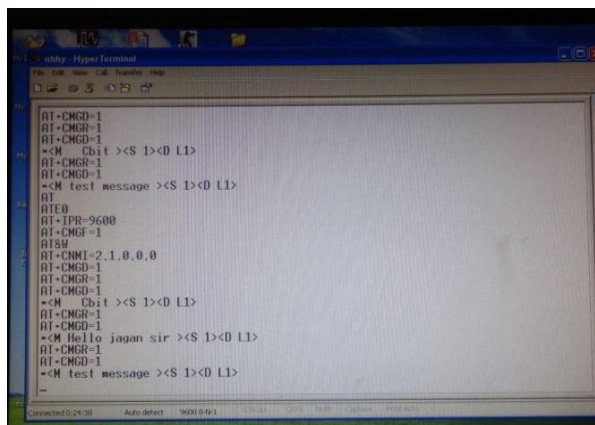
ubhy - HyperTerminal

File Edit View Call Transfer Help

AT+CMGD=1
AT+CMGR=1
AT+CMGD=1
*<M   Cbit ><S 1><D L1>
AT+CMGR=1
AT+CMGD=1
*<M test message ><S 1><D L1>
AT
ATE0
AT+IPR=9600
AT+CMGF=1
AT&W
AT+CNMI=2,1,0,0,0
AT+CMGD=1
AT+CMGR=1
AT+CMGD=1
*<M   Cbit ><S 1><D L1>
AT+CMGR=1
AT+CMGD=1
*<M Hello jagan sir ><S 1><D L1>
AT+CMGR=1
AT+CMGD=1
*<M test message ><S 1><D L1>
_

Connected 0:24:38   Auto detect   9600 8-N-1   SCROLL   CAPS   NUM   Capture   Print echo